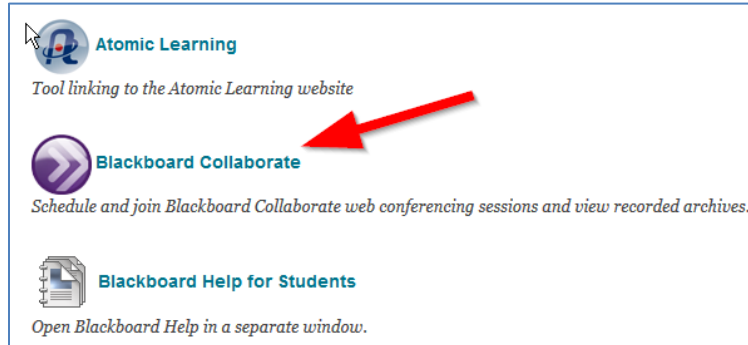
Atomic Learning

Tool linking to the Atomic Learning website

Blackboard Collaborate

Schedule and join Blackboard Collaborate web conferencing sessions and view recorded archives.

Blackboard Help for Students

Open Blackboard Help in a separate window.